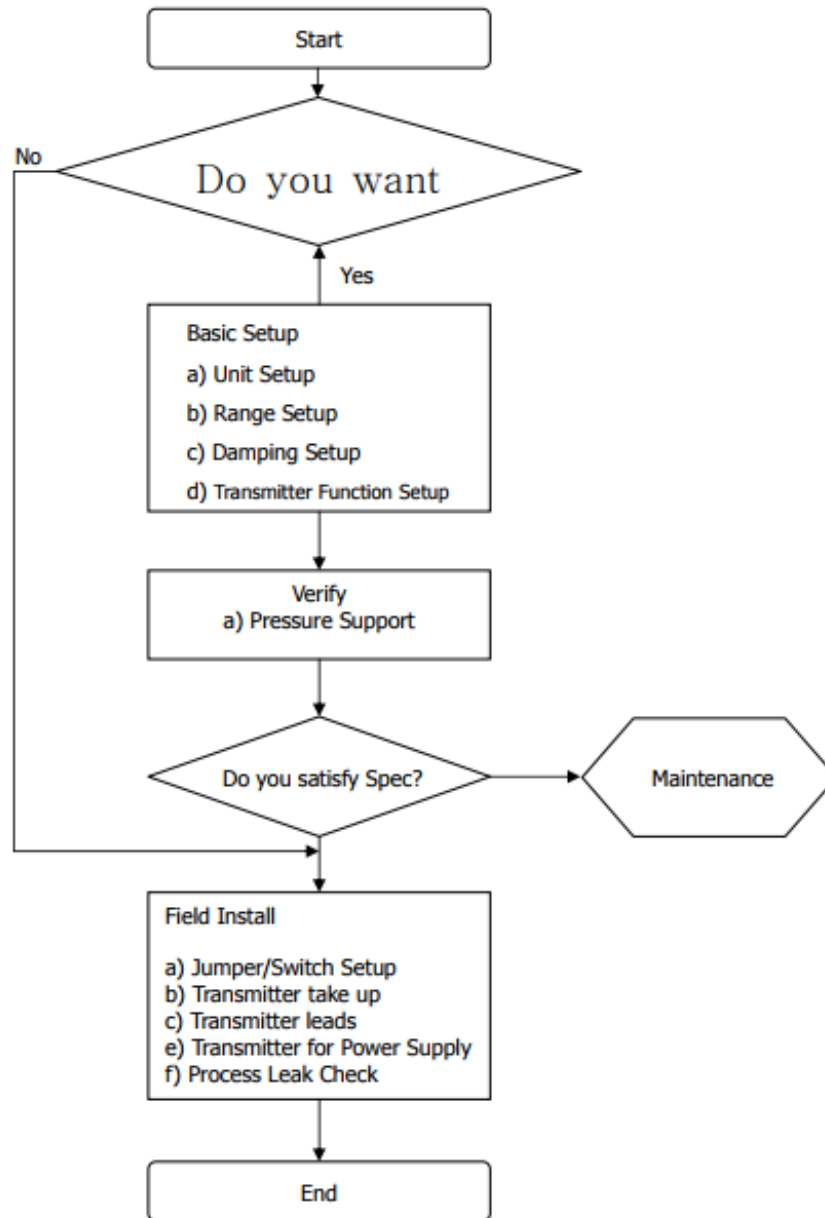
Start

No

Do you want

Yes

Basic Setup
a) Unit Setup
b) Range Setup
c) Damping Setup
d) Transmitter Function Setup

Verify
a) Pressure Support

Do you satisfy Spec?

Maintenance

Field Install

a) Jumper/Switch Setup
b) Transmitter take up
c) Transmitter leads
e) Transmitter for Power Supply
f) Process Leak Check

End